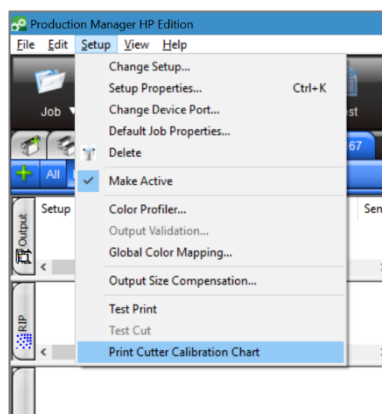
Production Manager HP Edition
File Edit Setup View Help
Job
est
67
All
Output
Setup
Sen
RIP
Change Setup...
Setup Properties... Ctrl+K
Change Device Port...
Default Job Properties...
Delete
Make Active
Color Profiler...
Output Validation...
Global Color Mapping...
Output Size Compensation...
Test Print
Test Cut
Print Cutter Calibration Chart